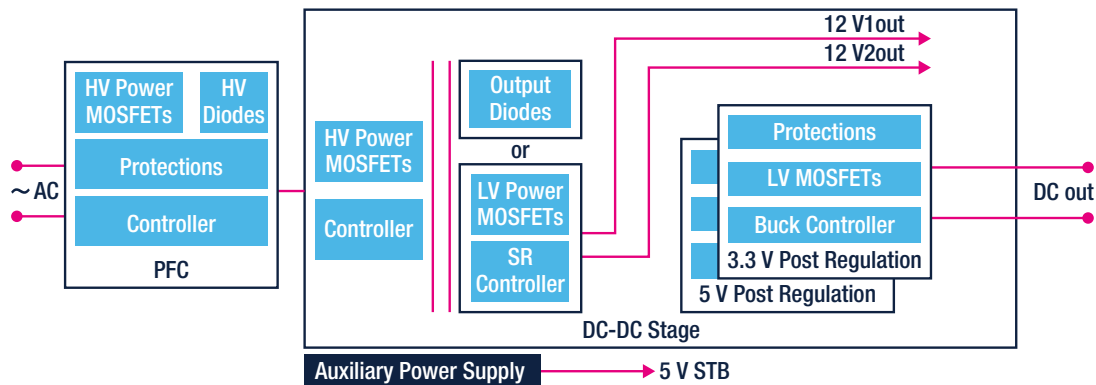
12 V1out
12 V2out

~ AC

HV Power MOSFETs
HV Diodes
Protections
Controller
PFC

HV Power MOSFETs
Controller

Output Diodes
or
LV Power MOSFETs
SR Controller

Protections
LV MOSFETs
Buck Controller
3.3 V Post Regulation
5 V Post Regulation

DC out

DC-DC Stage

Auxiliary Power Supply
5 V STB